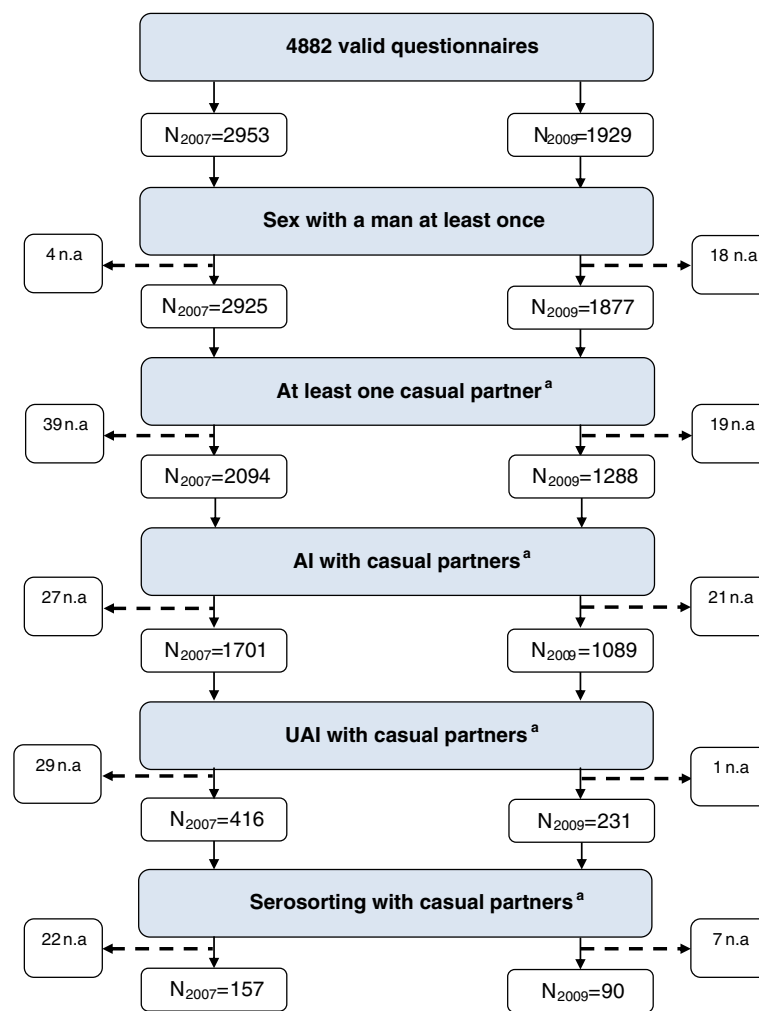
4882 valid questionnaires

$N_{2007}$=2953

$N_{2009}$=1929

Sex with a man at least once

4 n.a

18 n.a

$N_{2007}$=2925

$N_{2009}$=1877

At least one casual partner$^{a}$

39 n.a

19 n.a

$N_{2007}$=2094

$N_{2009}$=1288

AI with casual partners$^{a}$

27 n.a

21 n.a

$N_{2007}$=1701

$N_{2009}$=1089

UAI with casual partners$^{a}$

29 n.a

1 n.a

$N_{2007}$=416

$N_{2009}$=231

Serosorting with casual partners$^{a}$

22 n.a

7 n.a

$N_{2007}$=157

$N_{2009}$=90